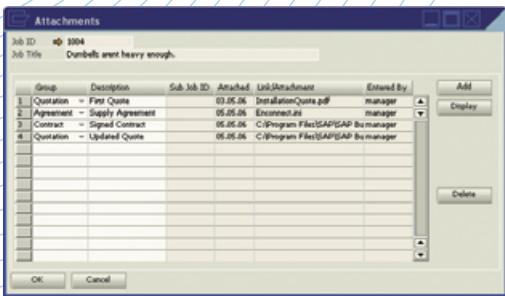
Attachments

Job ID 1004
Job Title Dumbells arent heavy enough.

| | Group | Desciption | Sub Job ID | Attached | Link/Attachment | Entered By |
|---|---|---|---|---|---|---|
| 1 | Quotation | First Quote | | 03.05.06 | InstallationQuote.pdf | manager |
| 2 | Agreement | Supply Agreement | | 05.05.06 | Enconnect.ini | manager |
| 3 | Contract | Signed Contract | | 05.05.06 | C:\Program Files\SAP\SAP Bu | manager |
| 4 | Quotation | Updated Quote | | 05.05.06 | C:\Program Files\SAP\SAP Bu | manager |

Add
Display
Delete

OK Cancel